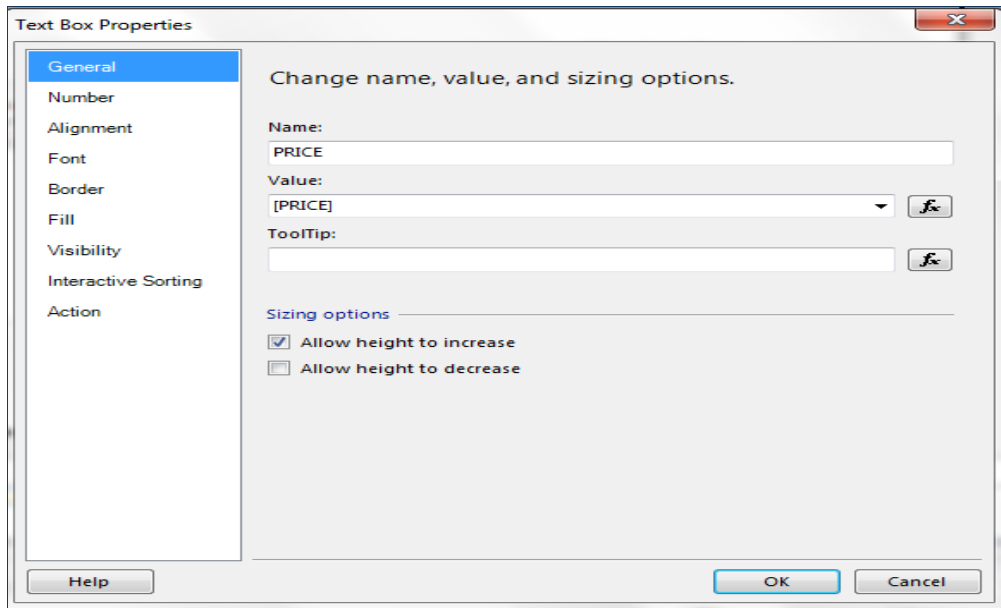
Text Box Properties

General
Number
Alignment
Font
Border
Fill
Visibility
Interactive Sorting
Action

Change name, value, and sizing options.

Name:
PRICE
Value:
[PRICE]
$f_x$
ToolTip:
$f_x$

Sizing options
Allow height to increase
Allow height to decrease

Help
OK
Cancel